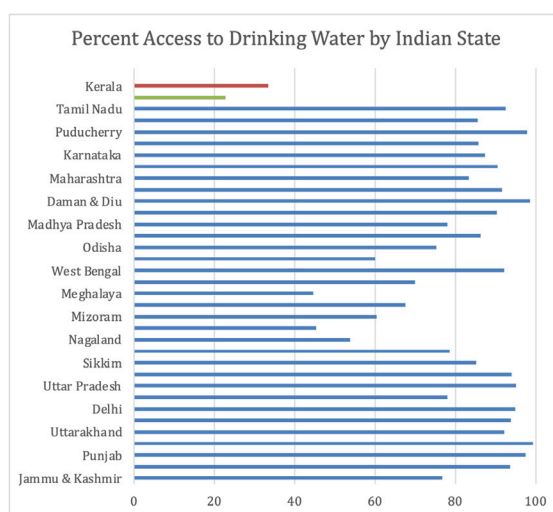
Percent Access to Drinking Water by Indian State

Kerala
Tamil Nadu
Puducherry
Karnataka
Maharashtra
Daman & Diu
Madhya Pradesh
Odisha
West Bengal
Meghalaya
Mizoram
Nagaland
Sikkim
Uttar Pradesh
Delhi
Uttarakhand
Punjab
Jammu & Kashmir

0 20 40 60 80 100